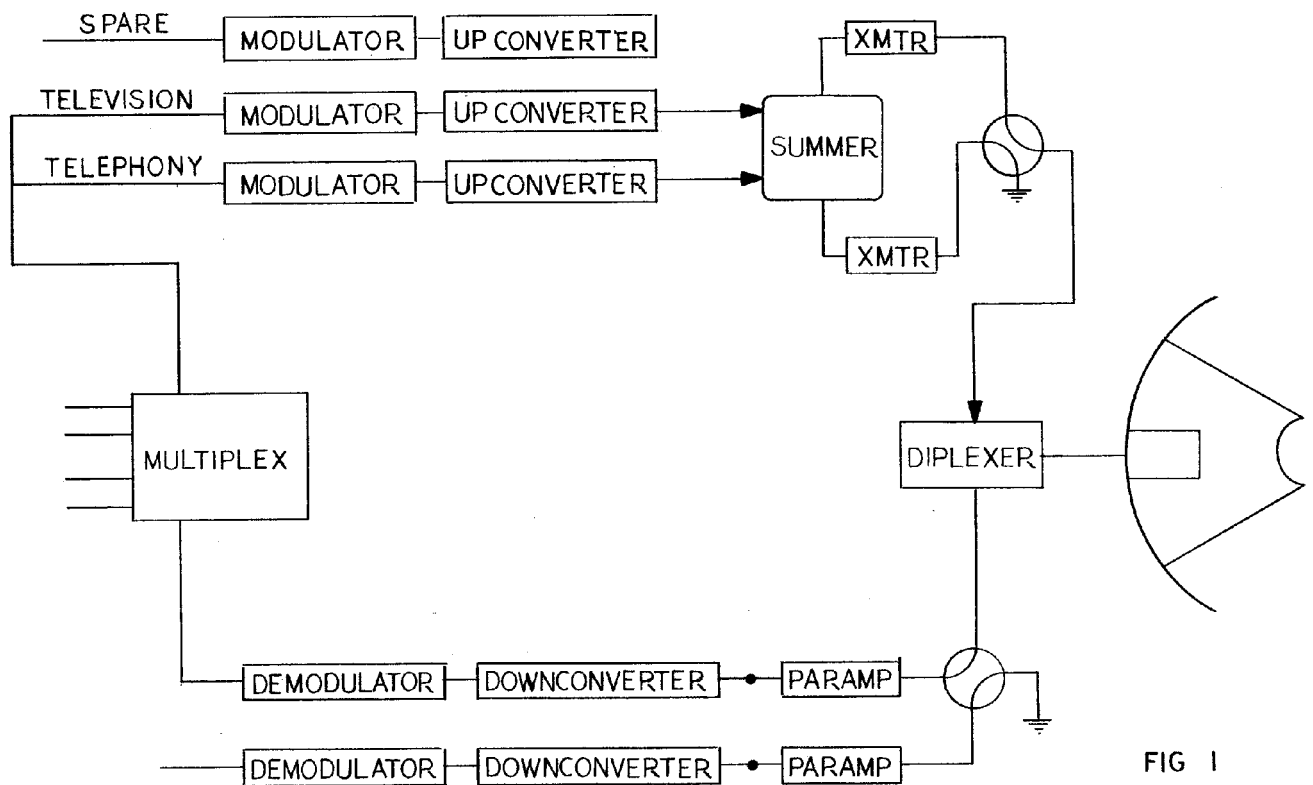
SPARE
MODULATOR
UP CONVERTER
TELEVISION
MODULATOR
UP CONVERTER
TELEPHONY
MODULATOR
UPCONVERTER
SUMMER
XMTR
XMTR
MULTIPLEX
DIPLEXER
DEMODULATOR
DOWNCONVERTER
PARAMP
DEMODULATOR
DOWNCONVERTER
PARAMP
FIG 1